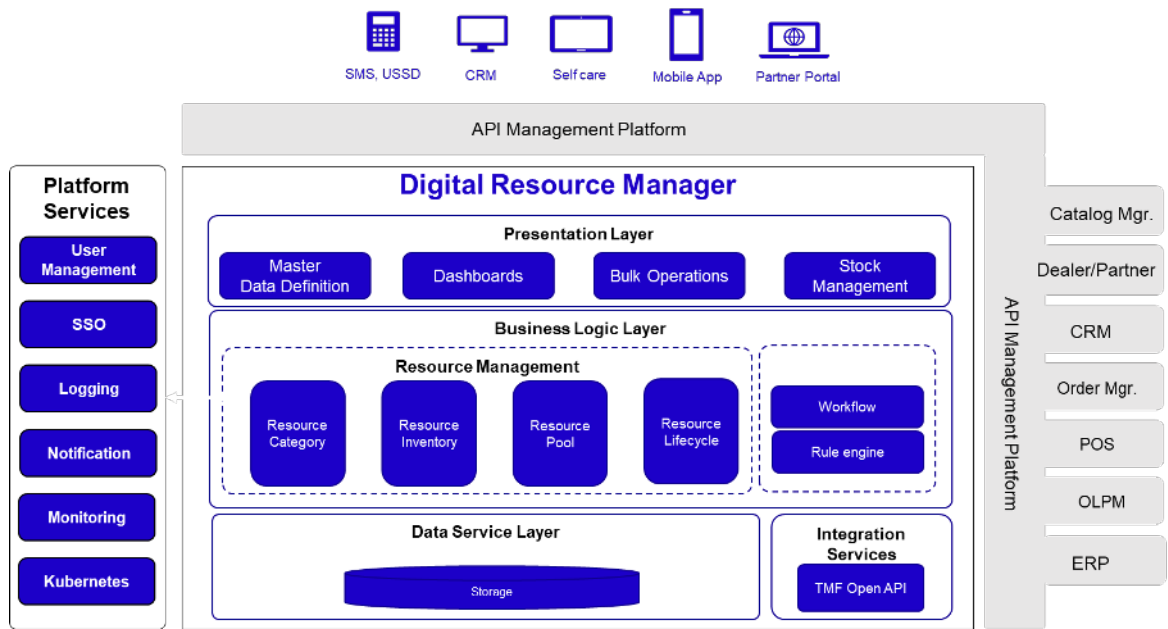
SMS, USSD
CRM
Self care
Mobile App
Partner Portal

API Management Platform

Platform Services
User Management
SSO
Logging
Notification
Monitoring
Kubernetes

Digital Resource Manager

Presentation Layer
Master Data Definition
Dashboards
Bulk Operations
Stock Management

Business Logic Layer
Resource Management
Resource Category
Resource Inventory
Resource Pool
Resource Lifecycle
Workflow
Rule engine

Data Service Layer
Storage

Integration Services
TMF Open API

API Management Platform

Catalog Mgr.
Dealer/Partner
CRM
Order Mgr.
POS
OLPM
ERP